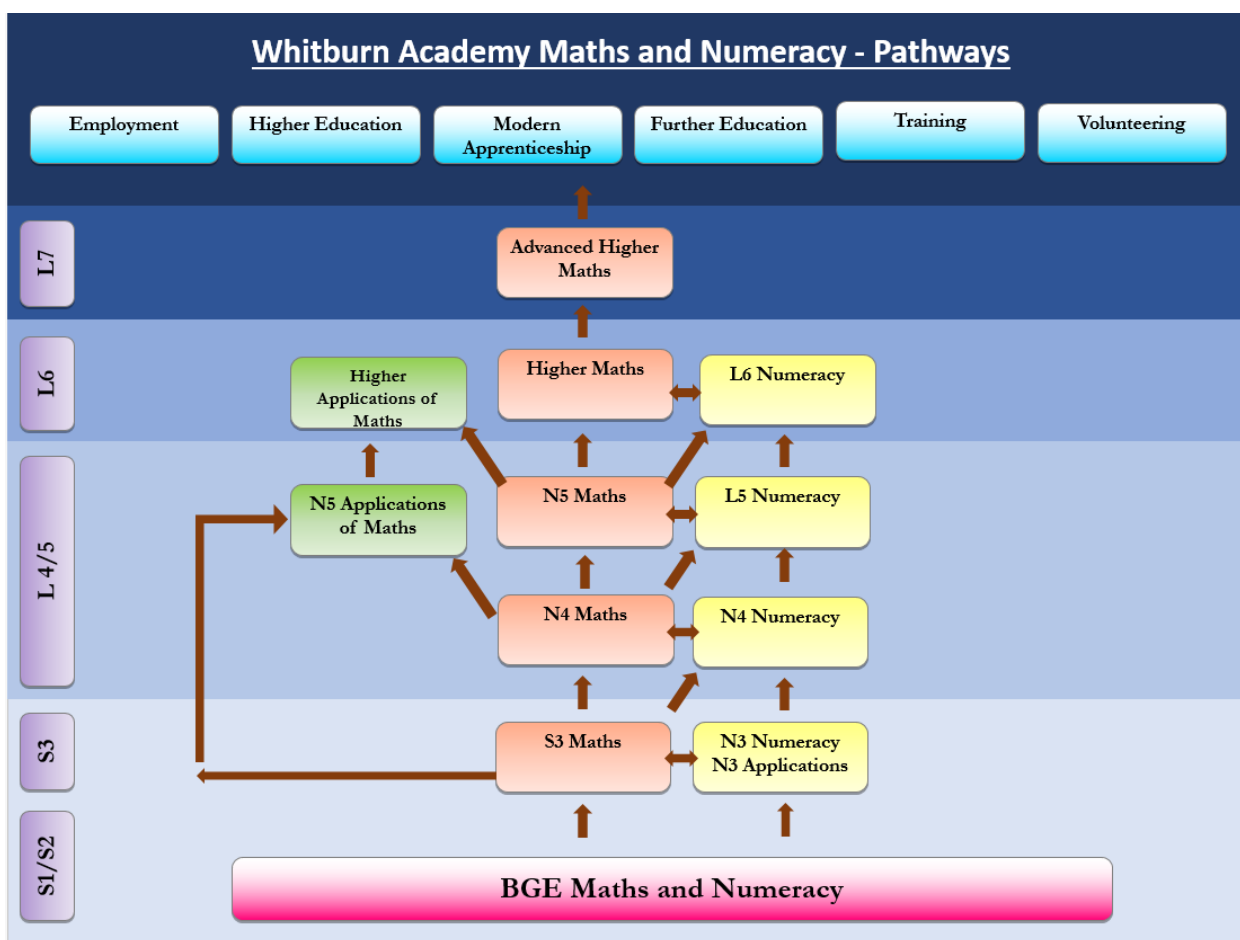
Whitburn Academy Maths and Numeracy - Pathways

Employment

Higher Education

Modern Apprenticeship

Further Education

Training

Volunteering

L7

Advanced Higher Maths

L6

Higher Applications of Maths

Higher Maths

L6 Numeracy

L 4/5

N5 Applications of Maths

N5 Maths

L5 Numeracy

N4 Maths

N4 Numeracy

S3

S3 Maths

N3 Numeracy
N3 Applications

S1/S2

BGE Maths and Numeracy